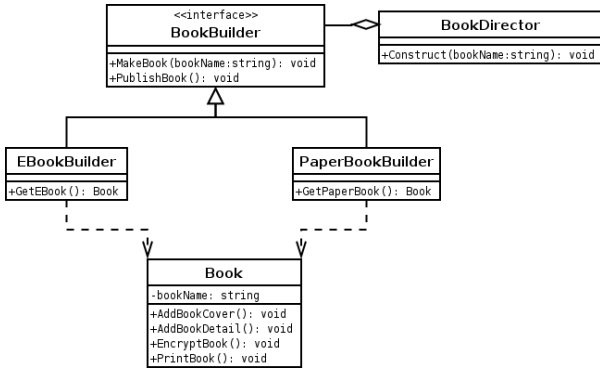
<<interface>>
BookBuilder

+MakeBook(bookName:string): void
+PublishBook(): void

BookDirector

+Construct(bookName:string): void

EBookBuilder

+GetEBook(): Book

PaperBookBuilder

+GetPaperBook(): Book

Book

-bookName: string

+AddBookCover(): void
+AddBookDetail(): void
+EncryptBook(): void
+PrintBook(): void